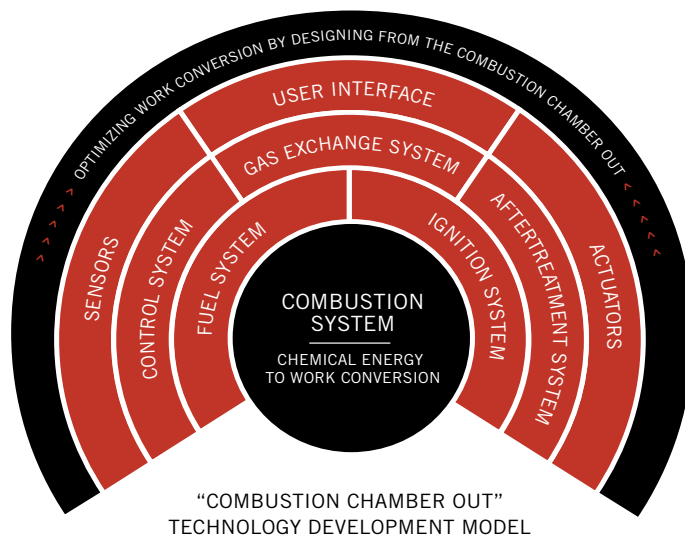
> > > > OPTIMIZING WORK CONVERSION BY DESIGNING FROM THE COMBUSTION CHAMBER OUT < < < <

USER INTERFACE

GAS EXCHANGE SYSTEM

SENSORS

CONTROL SYSTEM

FUEL SYSTEM

IGNITION SYSTEM

AFTERTREATMENT SYSTEM

ACTUATORS

COMBUSTION SYSTEM

CHEMICAL ENERGY TO WORK CONVERSION

"COMBUSTION CHAMBER OUT" TECHNOLOGY DEVELOPMENT MODEL